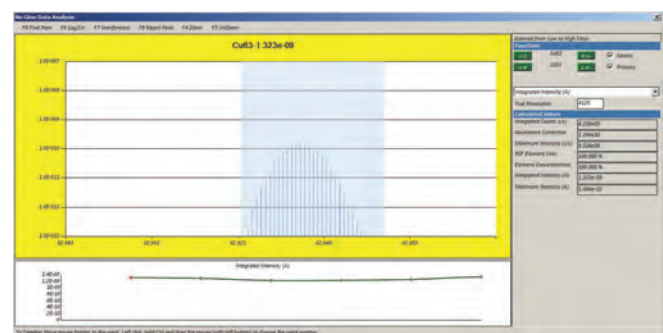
Nu Glow Data Analysis

F9 Find Next | F8 Log/Lin | F7 Interference | F6 Reject Peak | F4 Zoom | F3 UnZoom

Cu63-1.323e-09

1.0E-007
1.0E-008
1.0E-009
1.0E-010
1.0E-011
1.0E-012
1.0E-013

62.901
62.912
62.923
62.940
62.955

Integrated Intensity (A)

Scanned from Low to High Mass
Functions
Cu63
S2O3
Atomic
Primary

Integrated Intensity (A)
True Resolution 4125
Calculated Values
Integrated Counts (c/s) 8.230e09
Abundance Correction 1.084e00
Maximum Intensity (c/s) 8.526e08
RSF Element Corr. 100.000 %
Element Concentration 100.000 %
Integrated Intensity (A) 1.323e-09
Maximum Intensity (A) 1.464e-10

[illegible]